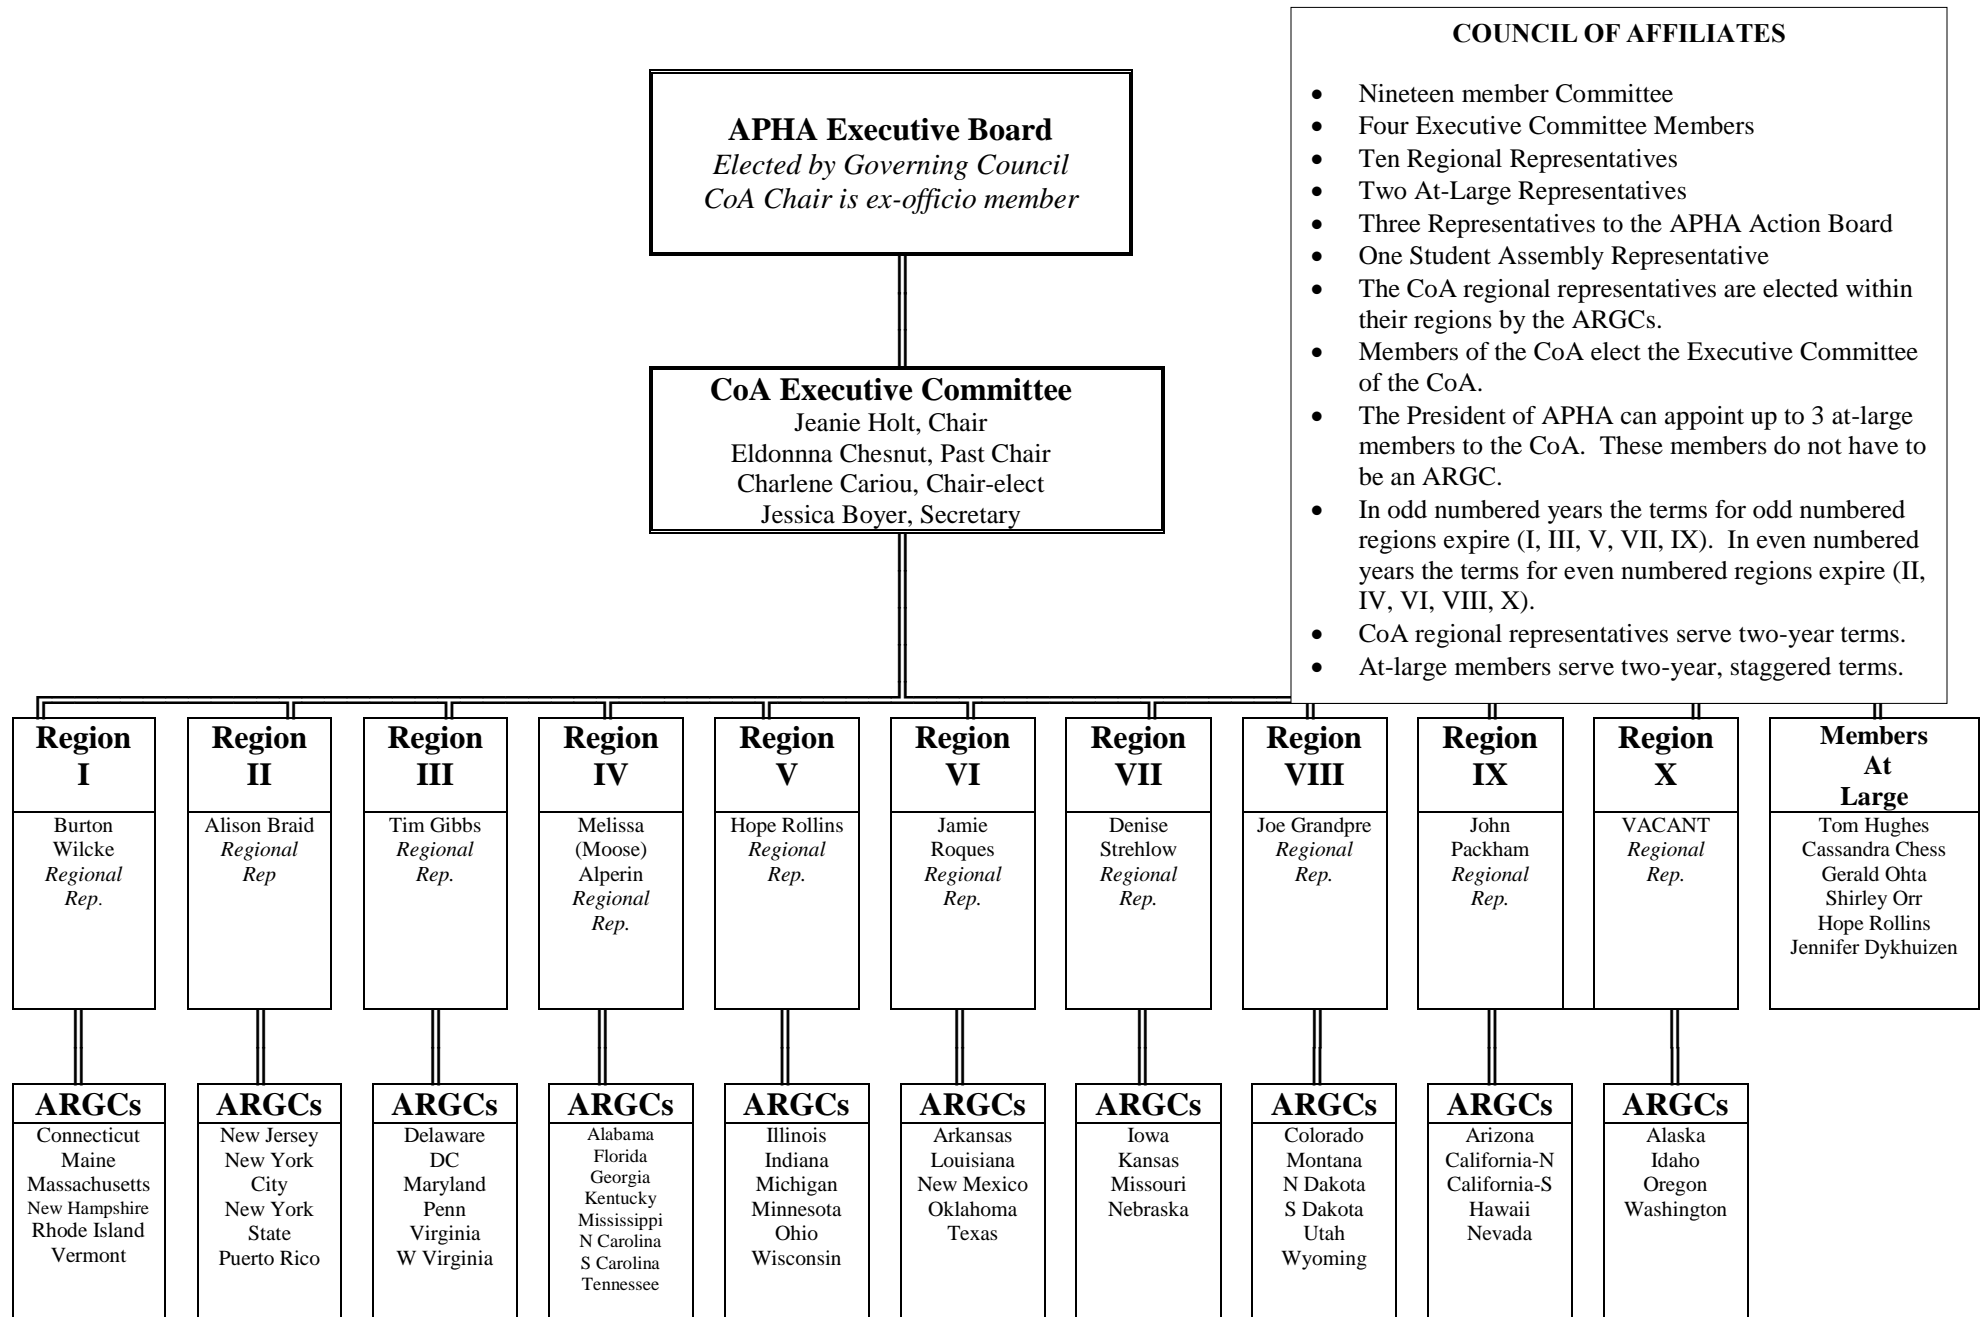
COUNCIL OF AFFILIATES

- Nineteen member Committee
- Four Executive Committee Members
- Ten Regional Representatives
- Two At-Large Representatives
- Three Representatives to the APHA Action Board
- One Student Assembly Representative
- The CoA regional representatives are elected within their regions by the ARGCs.
- Members of the CoA elect the Executive Committee of the CoA.
- The President of APHA can appoint up to 3 at-large members to the CoA. These members do not have to be an ARGC.
- In odd numbered years the terms for odd numbered regions expire (I, III, V, VII, IX). In even numbered years the terms for even numbered regions expire (II, IV, VI, VIII, X).
- CoA regional representatives serve two-year terms.
- At-large members serve two-year, staggered terms.

APHA Executive Board
*Elected by Governing Council*
*CoA Chair is ex-officio member*

CoA Executive Committee
Jeanie Holt, Chair
Eldonnna Chesnut, Past Chair
Charlene Cariou, Chair-elect
Jessica Boyer, Secretary

Region I
Burton Wilcke
*Regional Rep.*

Region II
Alison Braid
*Regional Rep*

Region III
Tim Gibbs
*Regional Rep.*

Region IV
Melissa (Moose) Alperin
*Regional Rep.*

Region V
Hope Rollins
*Regional Rep.*

Region VI
Jamie Roques
*Regional Rep.*

Region VII
Denise Strehlow
*Regional Rep.*

Region VIII
Joe Grandpre
*Regional Rep.*

Region IX
John Packham
*Regional Rep.*

Region X
VACANT
*Regional Rep.*

Members At Large
Tom Hughes
Cassandra Chess
Gerald Ohta
Shirley Orr
Hope Rollins
Jennifer Dykhuizen

ARGCs
Connecticut
Maine
Massachusetts
New Hampshire
Rhode Island
Vermont

ARGCs
New Jersey
New York City
New York State
Puerto Rico

ARGCs
Delaware
DC
Maryland
Penn
Virginia
W Virginia

ARGCs
Alabama
Florida
Georgia
Kentucky
Mississippi
N Carolina
S Carolina
Tennessee

ARGCs
Illinois
Indiana
Michigan
Minnesota
Ohio
Wisconsin

ARGCs
Arkansas
Louisiana
New Mexico
Oklahoma
Texas

ARGCs
Iowa
Kansas
Missouri
Nebraska

ARGCs
Colorado
Montana
N Dakota
S Dakota
Utah
Wyoming

ARGCs
Arizona
California-N
California-S
Hawaii
Nevada

ARGCs
Alaska
Idaho
Oregon
Washington